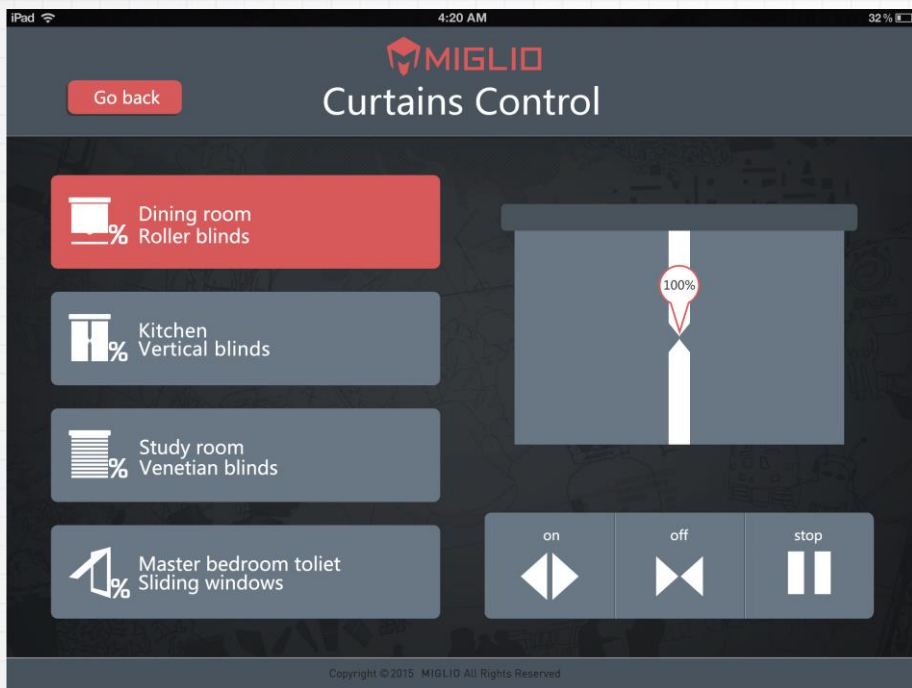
iPad
4:20 AM
32 %

MIGLIO

Go back

Curtains Control

% Dining room
Roller blinds

% Kitchen
Vertical blinds

% Study room
Venetian blinds

% Master bedroom toliet
Sliding windows

100%

on

off

stop

Copyright © 2015 MIGLIO All Rights Reserved